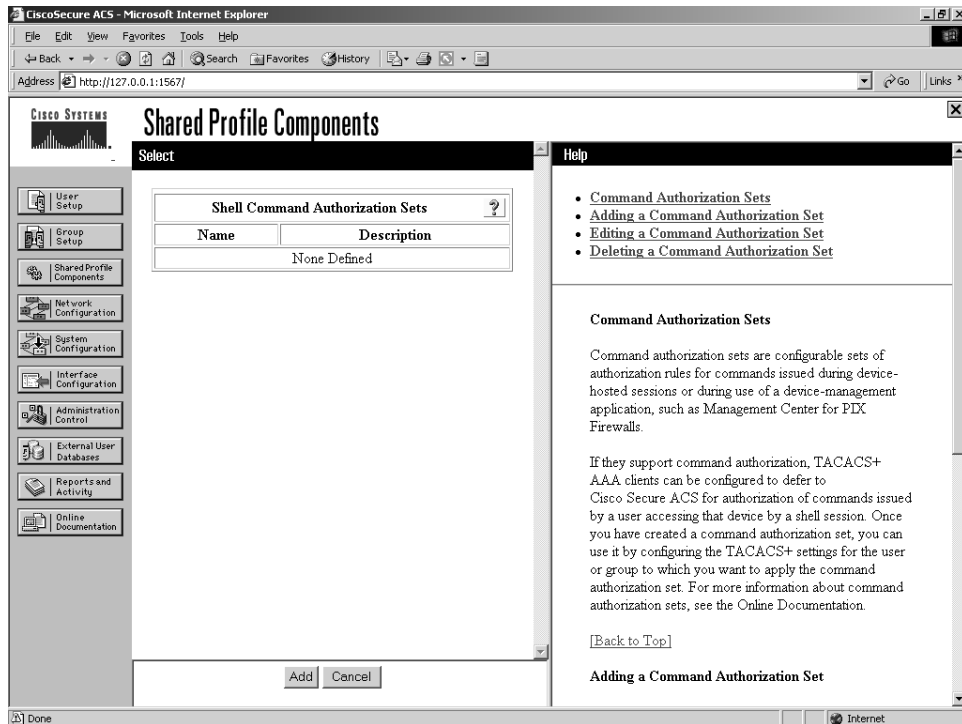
CiscoSecure ACS - Microsoft Internet Explorer

File Edit View Favorites Tools Help

Back Search Favorites History

Address http://127.0.0.1:1567/

Go Links

CISCO SYSTEMS

Shared Profile Components

Select

User Setup

Group Setup

Shared Profile Components

Network Configuration

System Configuration

Interface Configuration

Administration Control

External User Databases

Reports and Activity

Online Documentation

| Shell Command Authorization Sets | ? |
|---|---|
| Name | Description |
| None Defined | |

Add Cancel

Help

- Command Authorization Sets
- Adding a Command Authorization Set
- Editing a Command Authorization Set
- Deleting a Command Authorization Set

Command Authorization Sets

Command authorization sets are configurable sets of authorization rules for commands issued during device-hosted sessions or during use of a device-management application, such as Management Center for PIX Firewalls.

If they support command authorization, TACACS+ AAA clients can be configured to defer to Cisco Secure ACS for authorization of commands issued by a user accessing that device by a shell session. Once you have created a command authorization set, you can use it by configuring the TACACS+ settings for the user or group to which you want to apply the command authorization set. For more information about command authorization sets, see the Online Documentation.

[Back to Top]

Adding a Command Authorization Set

Done

Internet